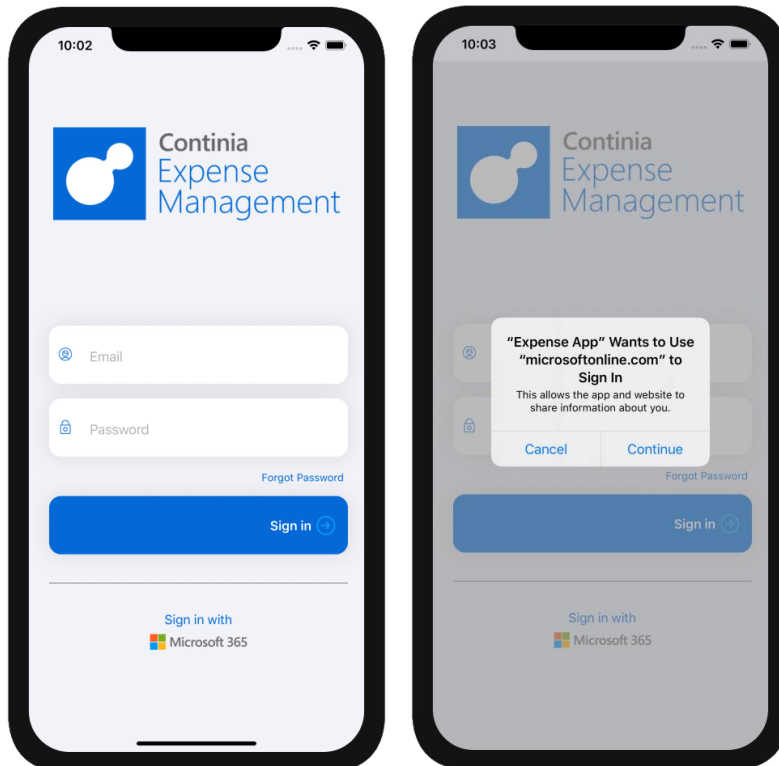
10:02

Continia
Expense
Management

Email

Password

Forgot Password

Sign in

Sign in with
Microsoft 365

10:03

Continia
Expense
Management

"Expense App" Wants to Use "microsoftonline.com" to Sign In
This allows the app and website to share information about you.

Cancel
Continue

Forgot Password

Sign in

Sign in with
Microsoft 365